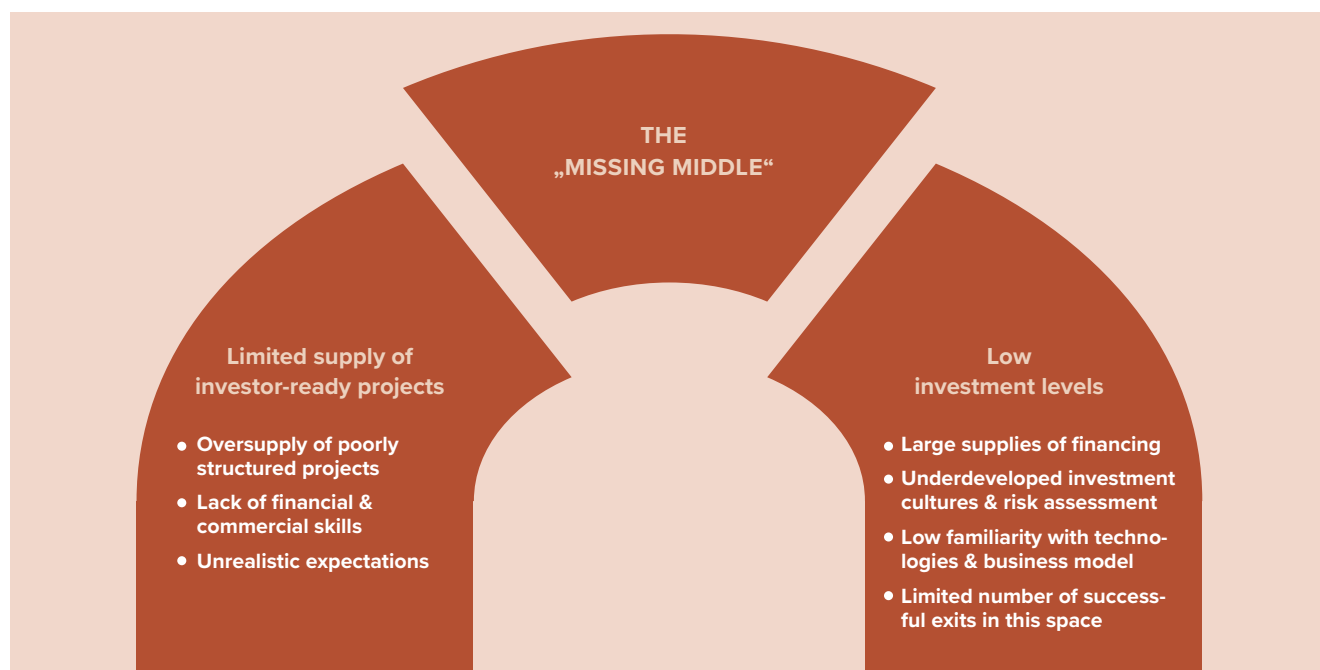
THE
„MISSING MIDDLE“

Limited supply of investor-ready projects

- Oversupply of poorly structured projects
- Lack of financial & commercial skills
- Unrealistic expectations

Low investment levels

- Large supplies of financing
- Underdeveloped investment cultures & risk assessment
- Low familiarity with technologies & business model
- Limited number of successful exits in this space